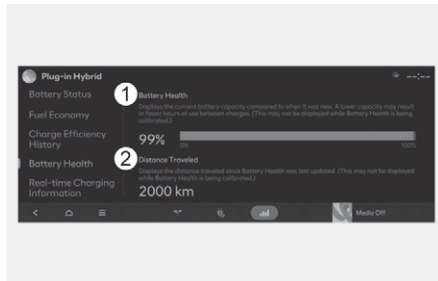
Plug-in Hybrid

--:--

Battery Status

Fuel Economy

Charge Efficiency History

Battery Health

Real-time Charging Information

1

Battery Health

Displays the current battery capacity compared to when it was new. A lower capacity may result in fewer hours of use between charges. (This may not be displayed while Battery Health is being calibrated.)

99%

0%

100%

2

Distance Traveled

Displays the distance traveled since Battery Health was last updated. (This may not be displayed while Battery Health is being calibrated.)

2000 km

Media Off